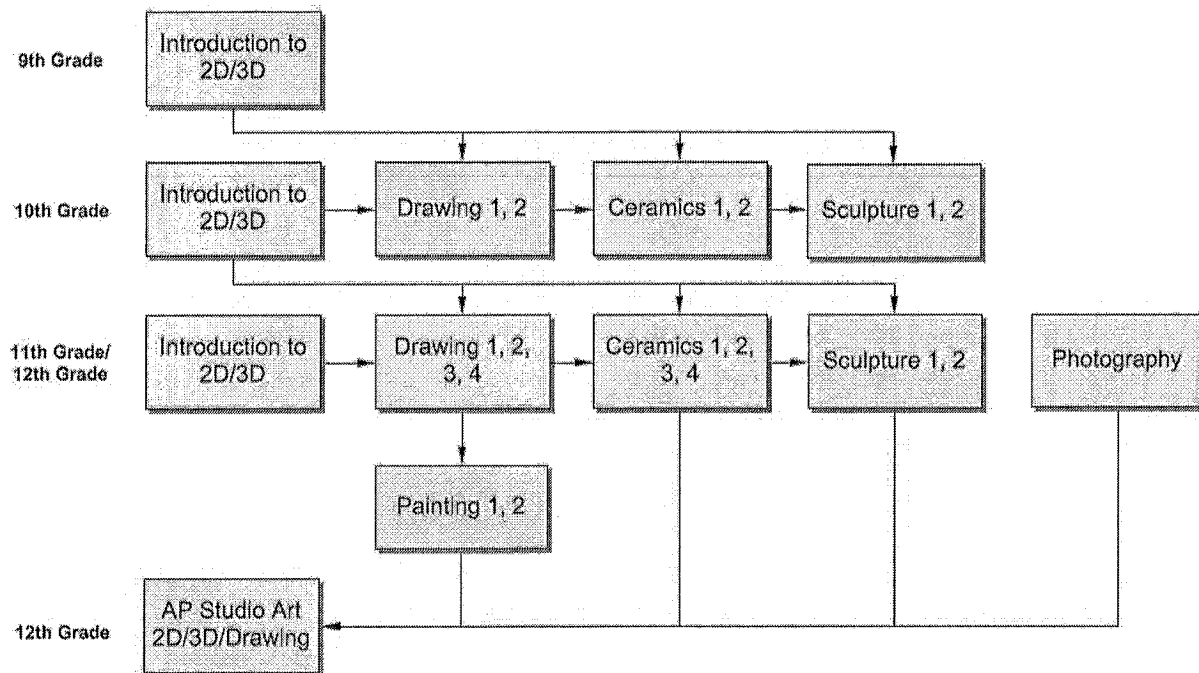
9th Grade

Introduction to 2D/3D

10th Grade

Introduction to 2D/3D

Drawing 1, 2

Ceramics 1, 2

Sculpture 1, 2

11th Grade/ 12th Grade

Introduction to 2D/3D

Drawing 1, 2, 3, 4

Ceramics 1, 2, 3, 4

Sculpture 1, 2

Photography

Painting 1, 2

12th Grade

AP Studio Art 2D/3D/Drawing